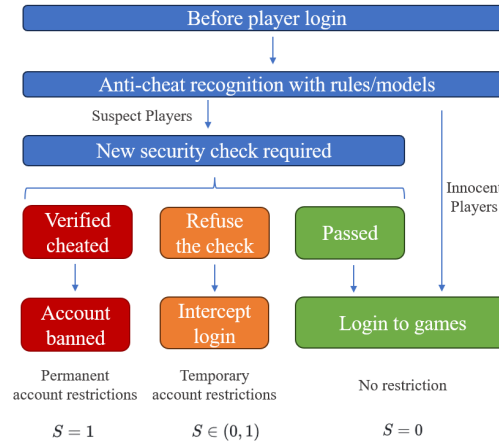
Before player login

Anti-cheat recognition with rules/models

Suspect Players

New security check required

Innocen Players

Verified cheated

Refuse the check

Passed

Account banned

Intercept login

Login to games

Permanent account restrictions

Temporary account restrictions

No restriction

$S = 1$

$S \in (0, 1)$

$S = 0$